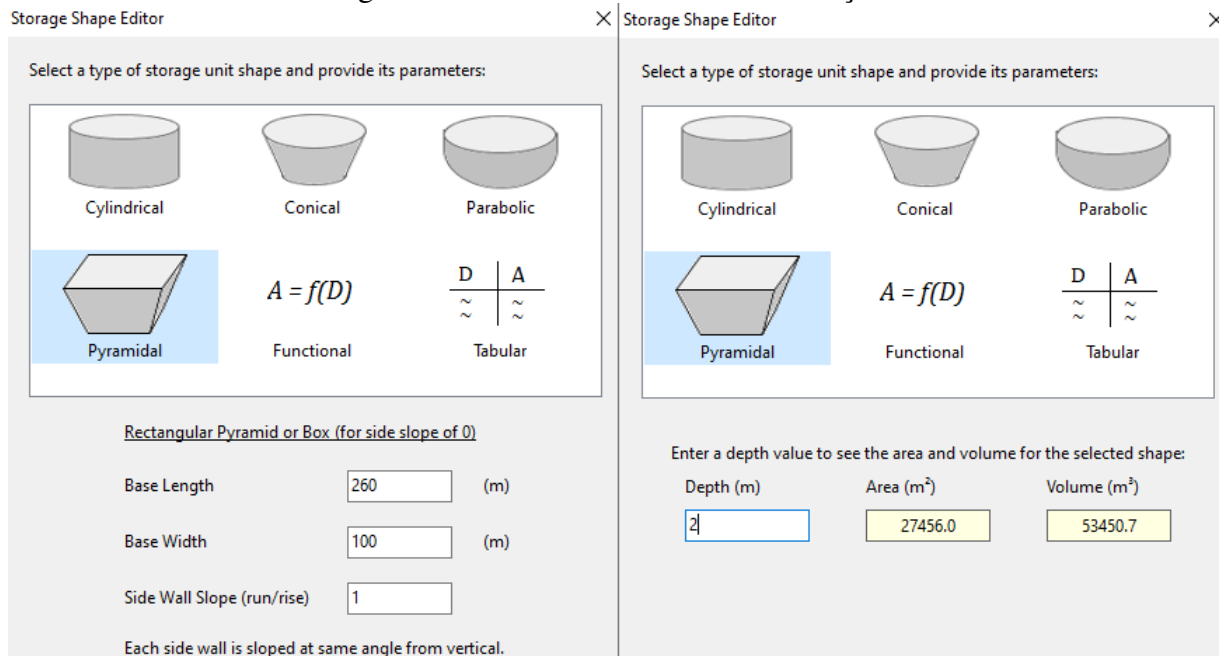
Storage Shape Editor

Select a type of storage unit shape and provide its parameters:

Cylindrical

Conical

Parabolic

Pyramidal

$A = f(D)$

Functional

| D | A |
|---|---|
| ~ ~ | ~ ~ |

Tabular

Rectangular Pyramid or Box (for side slope of 0)

Base Length 260 (m)

Base Width 100 (m)

Side Wall Slope (run/rise) 1

Each side wall is sloped at same angle from vertical.

Storage Shape Editor

Select a type of storage unit shape and provide its parameters:

Cylindrical

Conical

Parabolic

Pyramidal

$A = f(D)$

Functional

| D | A |
|---|---|
| ~ ~ | ~ ~ |

Tabular

Enter a depth value to see the area and volume for the selected shape:

| Depth (m) | Area ($m^2$) | Volume ($m^3$) |
|---|---|---|
| 2 | 27456.0 | 53450.7 |